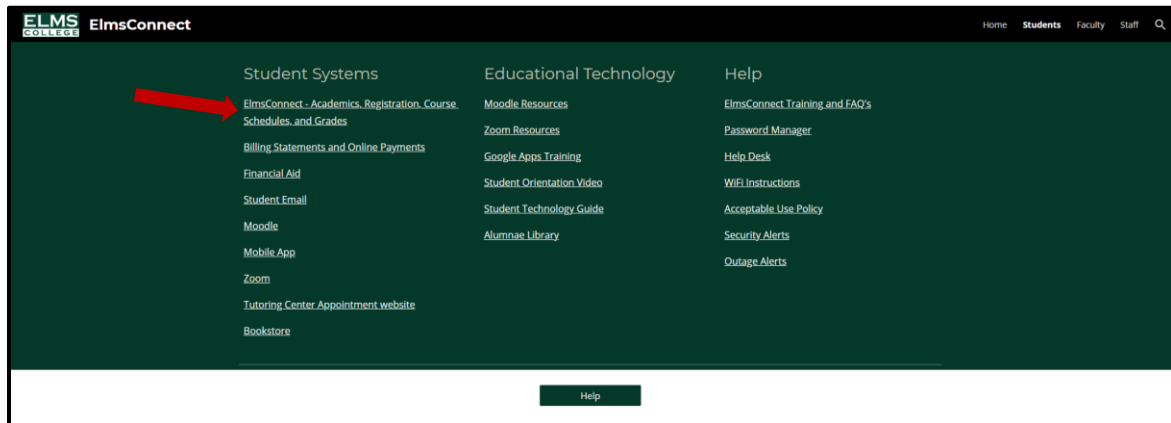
ELMS COLLEGE ElmsConnect

Home Students Faculty Staff

Student Systems

ElmsConnect - Academics, Registration, Course Schedules, and Grades

Billing Statements and Online Payments

Financial Aid

Student Email

Moodle

Mobile App

Zoom

Tutoring Center Appointment website

Bookstore

Educational Technology

Moodle Resources

Zoom Resources

Google Apps Training

Student Orientation Video

Student Technology Guide

Alumnae Library

Help

ElmsConnect Training and FAQ's

Password Manager

Help Desk

WiFi Instructions

Acceptable Use Policy

Security Alerts

Outage Alerts

Help